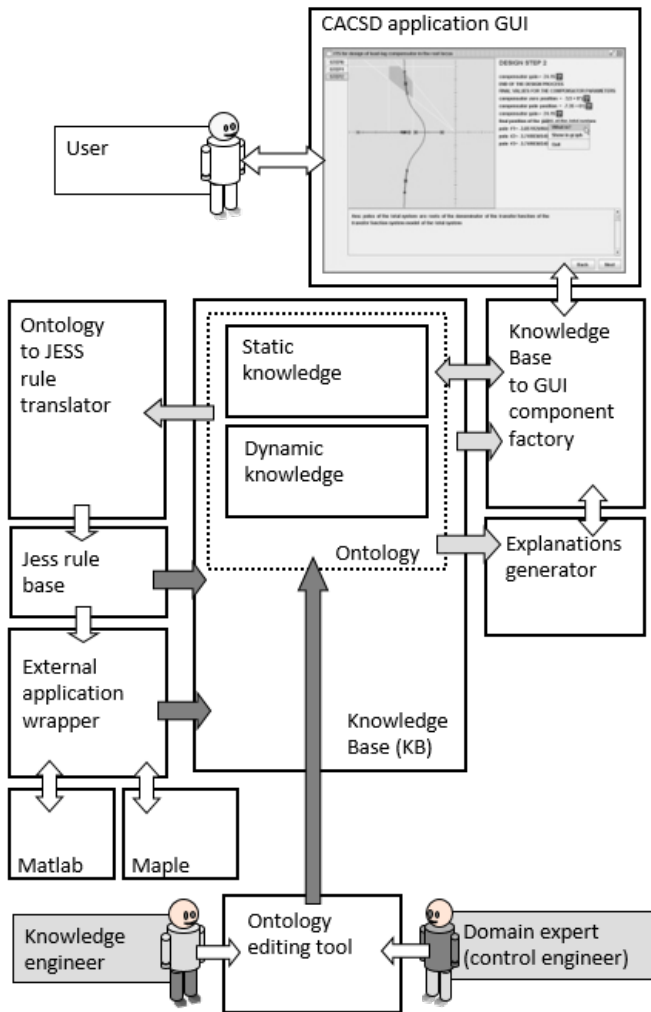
CACSD application GUI

DESIGN STEP 2

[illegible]

User

Ontology to JESS rule translator

Static knowledge

Dynamic knowledge

Ontology

Knowledge Base to GUI component factory

Jess rule base

Explanations generator

External application wrapper

Knowledge Base (KB)

Matlab

Maple

Knowledge engineer

Ontology editing tool

Domain expert (control engineer)